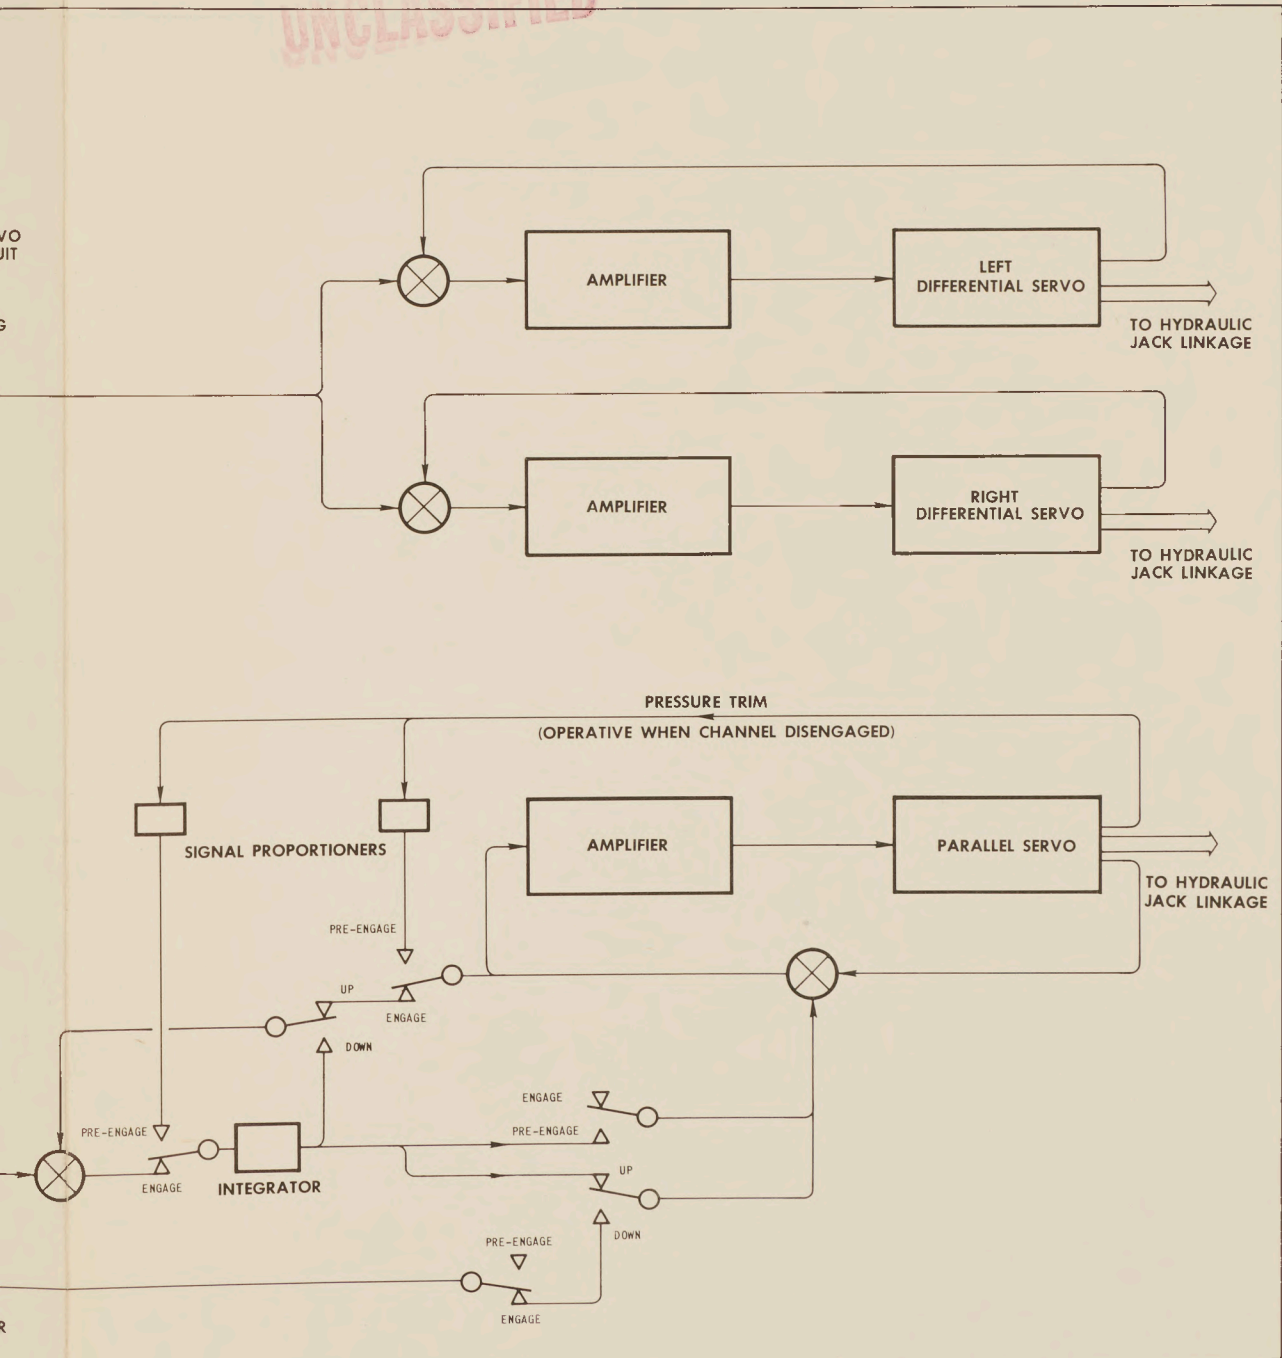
UNCLASSIFIED

VO
UIT

G

AMPLIFIER

LEFT DIFFERENTIAL SERVO

TO HYDRAULIC JACK LINKAGE

AMPLIFIER

RIGHT DIFFERENTIAL SERVO

TO HYDRAULIC JACK LINKAGE

PRESSURE TRIM

(OPERATIVE WHEN CHANNEL DISENGAGED)

SIGNAL PROPORTIONERS

AMPLIFIER

PARALLEL SERVO

TO HYDRAULIC JACK LINKAGE

PRE-ENGAGE

UP

ENGAGE

DOWN

ENGAGE

PRE-ENGAGE

PRE-ENGAGE

ENGAGE

INTEGRATOR

UP

DOWN

PRE-ENGAGE

ENGAGE

R